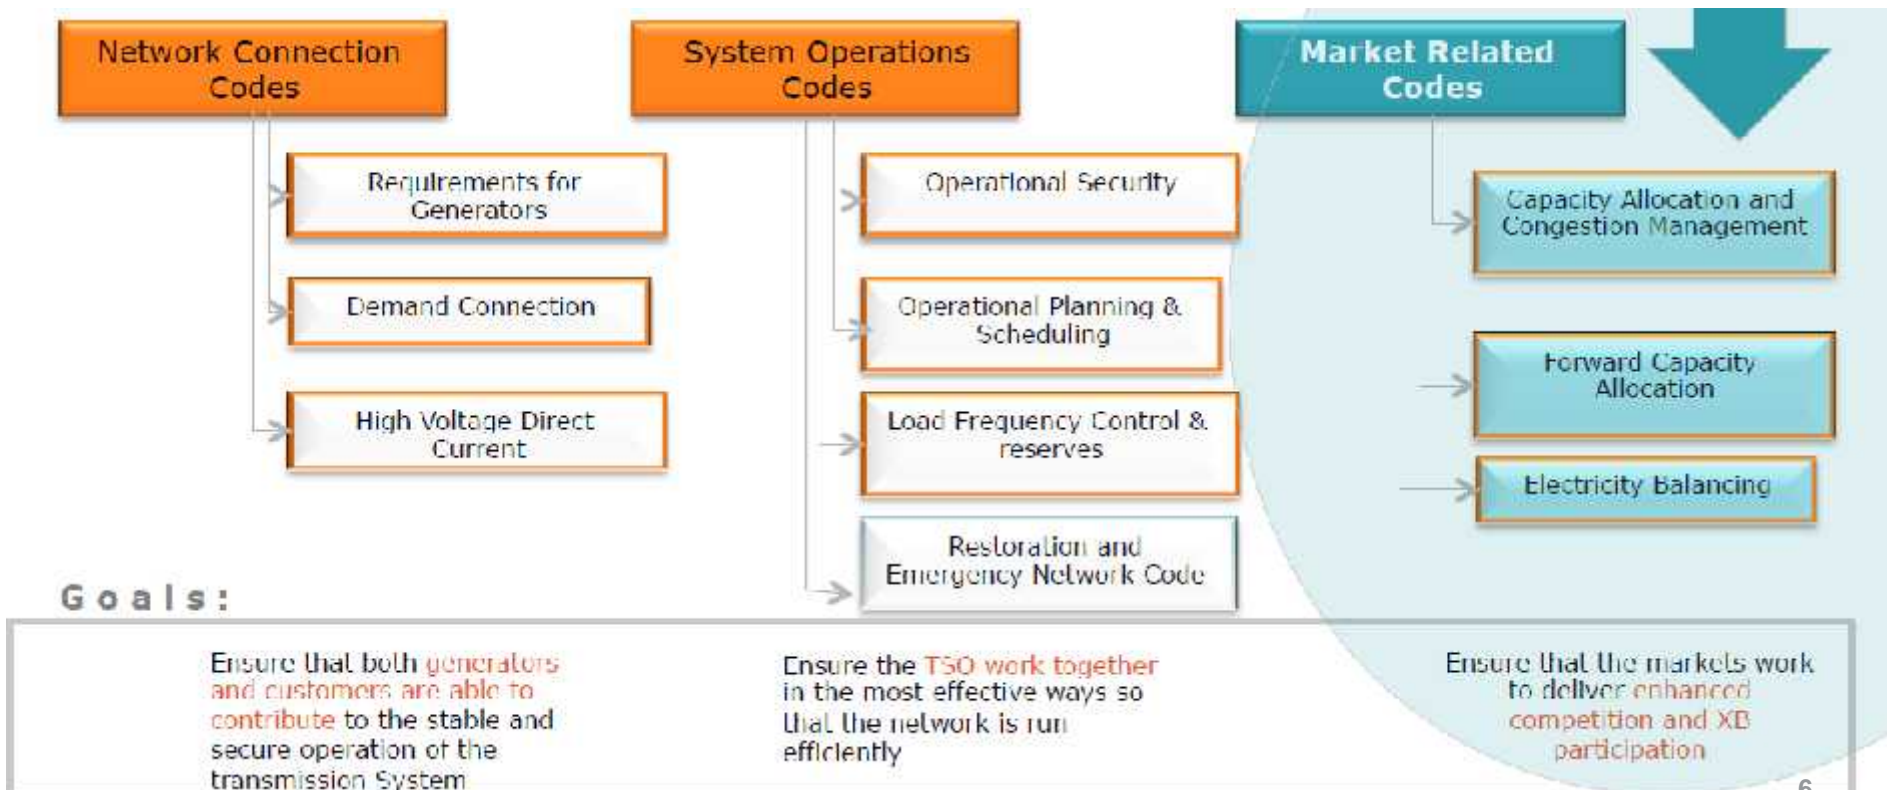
Network Connection Codes

Requirements for Generators

Demand Connection

High Voltage Direct Current

System Operations Codes

Operational Security

Operational Planning & Scheduling

Load Frequency Control & reserves

Restoration and Emergency Network Code

Market Related Codes

Capacity Allocation and Congestion Management

Forward Capacity Allocation

Electricity Balancing

Goals:

Ensure that both generators and customers are able to contribute to the stable and secure operation of the transmission System

Ensure the TSO work together in the most effective ways so that the network is run efficiently

Ensure that the markets work to deliver enhanced competition and XB participation

6